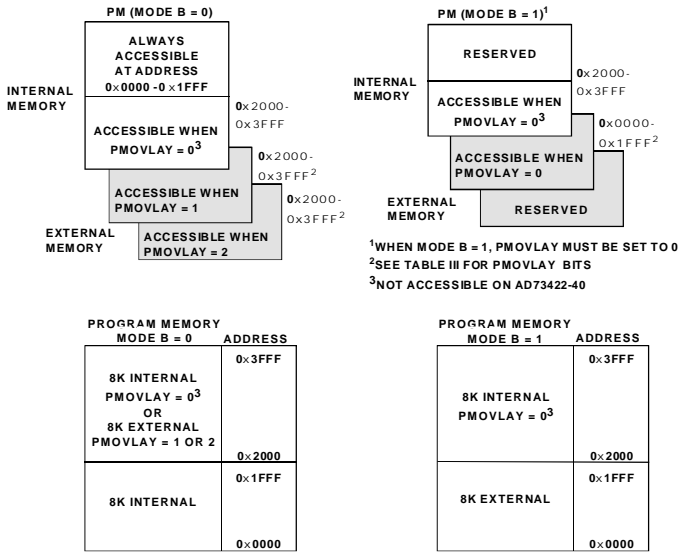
PM (MODE B = 0)

ALWAYS ACCESSIBLE AT ADDRESS 0×0000 -0×1FFF

INTERNAL MEMORY

0×2000-0×3FFF

ACCESSIBLE WHEN PMOVLAY = $0^3$

0×2000-0×3FFF$^2$

ACCESSIBLE WHEN PMOVLAY = 1

0×2000-0×3FFF$^2$

EXTERNAL MEMORY

ACCESSIBLE WHEN PMOVLAY = 2

PM (MODE B = 1)$^1$

RESERVED

INTERNAL MEMORY

0×2000-0×3FFF

ACCESSIBLE WHEN PMOVLAY = $0^3$

0×0000-0×1FFF$^2$

ACCESSIBLE WHEN PMOVLAY = 0

EXTERNAL MEMORY

RESERVED

$^1$WHEN MODE B = 1, PMOVLAY MUST BE SET TO 0
$^2$SEE TABLE III FOR PMOVLAY BITS
$^3$NOT ACCESSIBLE ON AD73422-40

PROGRAM MEMORY MODE B = 0

| | ADDRESS |
|---|---|
| 8K INTERNAL PMOVLAY = $0^3$ OR 8K EXTERNAL PMOVLAY = 1 OR 2 | 0×3FFF<br>0×2000 |
| 8K INTERNAL | 0×1FFF<br>0×0000 |

PROGRAM MEMORY MODE B = 1

| | ADDRESS |
|---|---|
| 8K INTERNAL PMOVLAY = $0^3$ | 0×3FFF<br>0×2000 |
| 8K EXTERNAL | 0×1FFF<br>0×0000 |